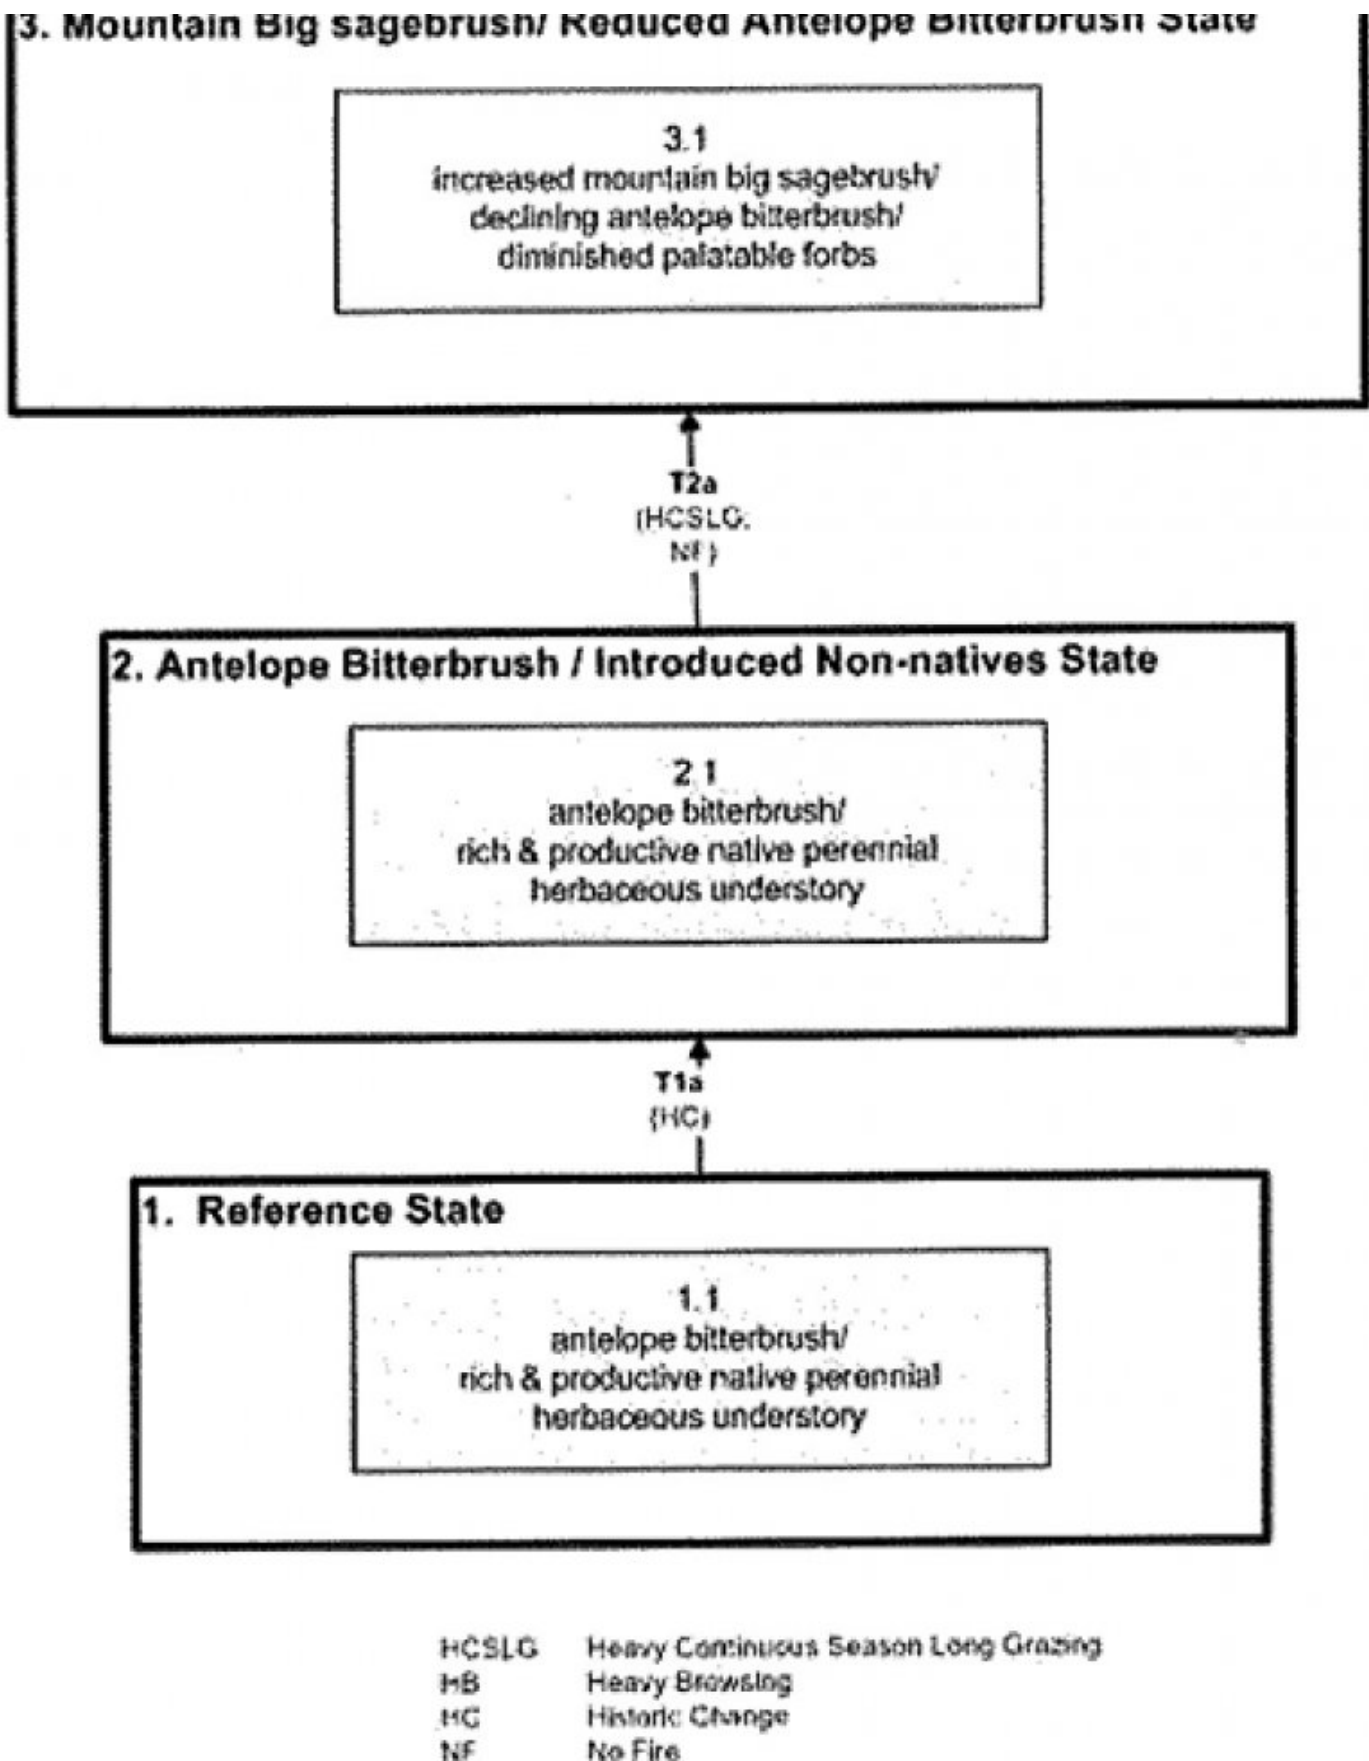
3. Mountain Big sagebrush/ Reduced Antelope Bitterbrush State

3.1
increased mountain big sagebrush/
declining antelope bitterbrush/
diminished palatable forbs

T2a
(HCSLG,
NF)

2. Antelope Bitterbrush / Introduced Non-natives State

2.1
antelope bitterbrush/
rich & productive native perennial
herbaceous understory

T1a
(HC)

1. Reference State

1.1
antelope bitterbrush/
rich & productive native perennial
herbaceous understory

HCSLG Heavy Continuous Season Long Grazing
HB Heavy Browsing
HC Historic Change
NF No Fire